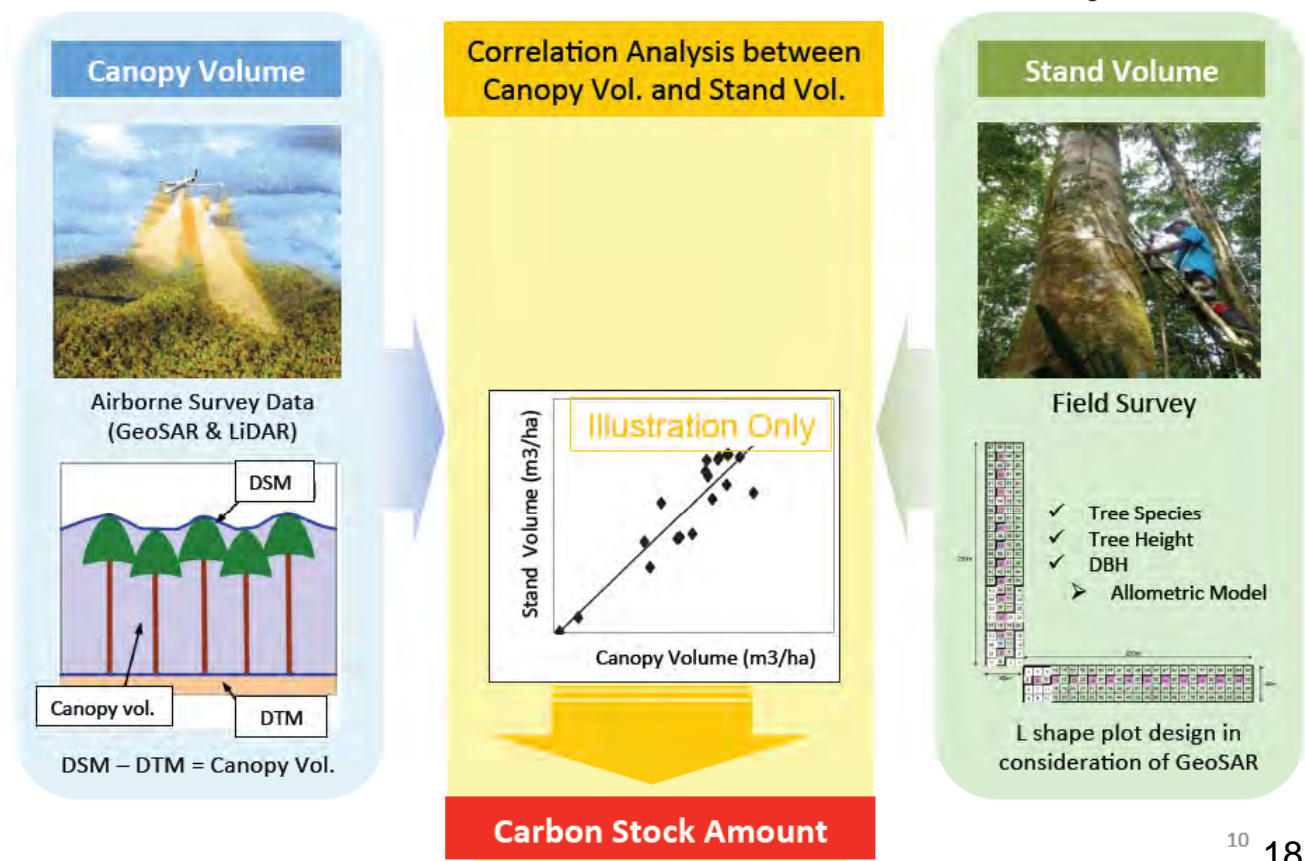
Canopy Volume

Airborne Survey Data (GeoSAR & LiDAR)

DSM

Canopy vol.

DTM

DSM – DTM = Canopy Vol.

Correlation Analysis between Canopy Vol. and Stand Vol.

Illustration Only

Stand Volume (m3/ha)

Canopy Volume (m3/ha)

Carbon Stock Amount

Stand Volume

Field Survey

✓ Tree Species
✓ Tree Height
✓ DBH
➢ Allometric Model

L shape plot design in consideration of GeoSAR

10

18